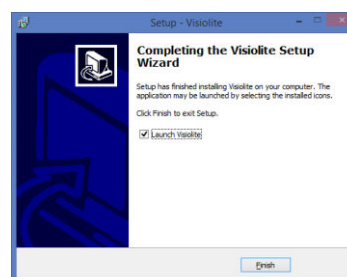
Setup - Visiolite

Completing the Visiolite Setup Wizard

Setup has finished installing Visiolite on your computer. The application may be launched by selecting the installed icons.

Click Finish to exit Setup.

Launch Visiolite

Finish